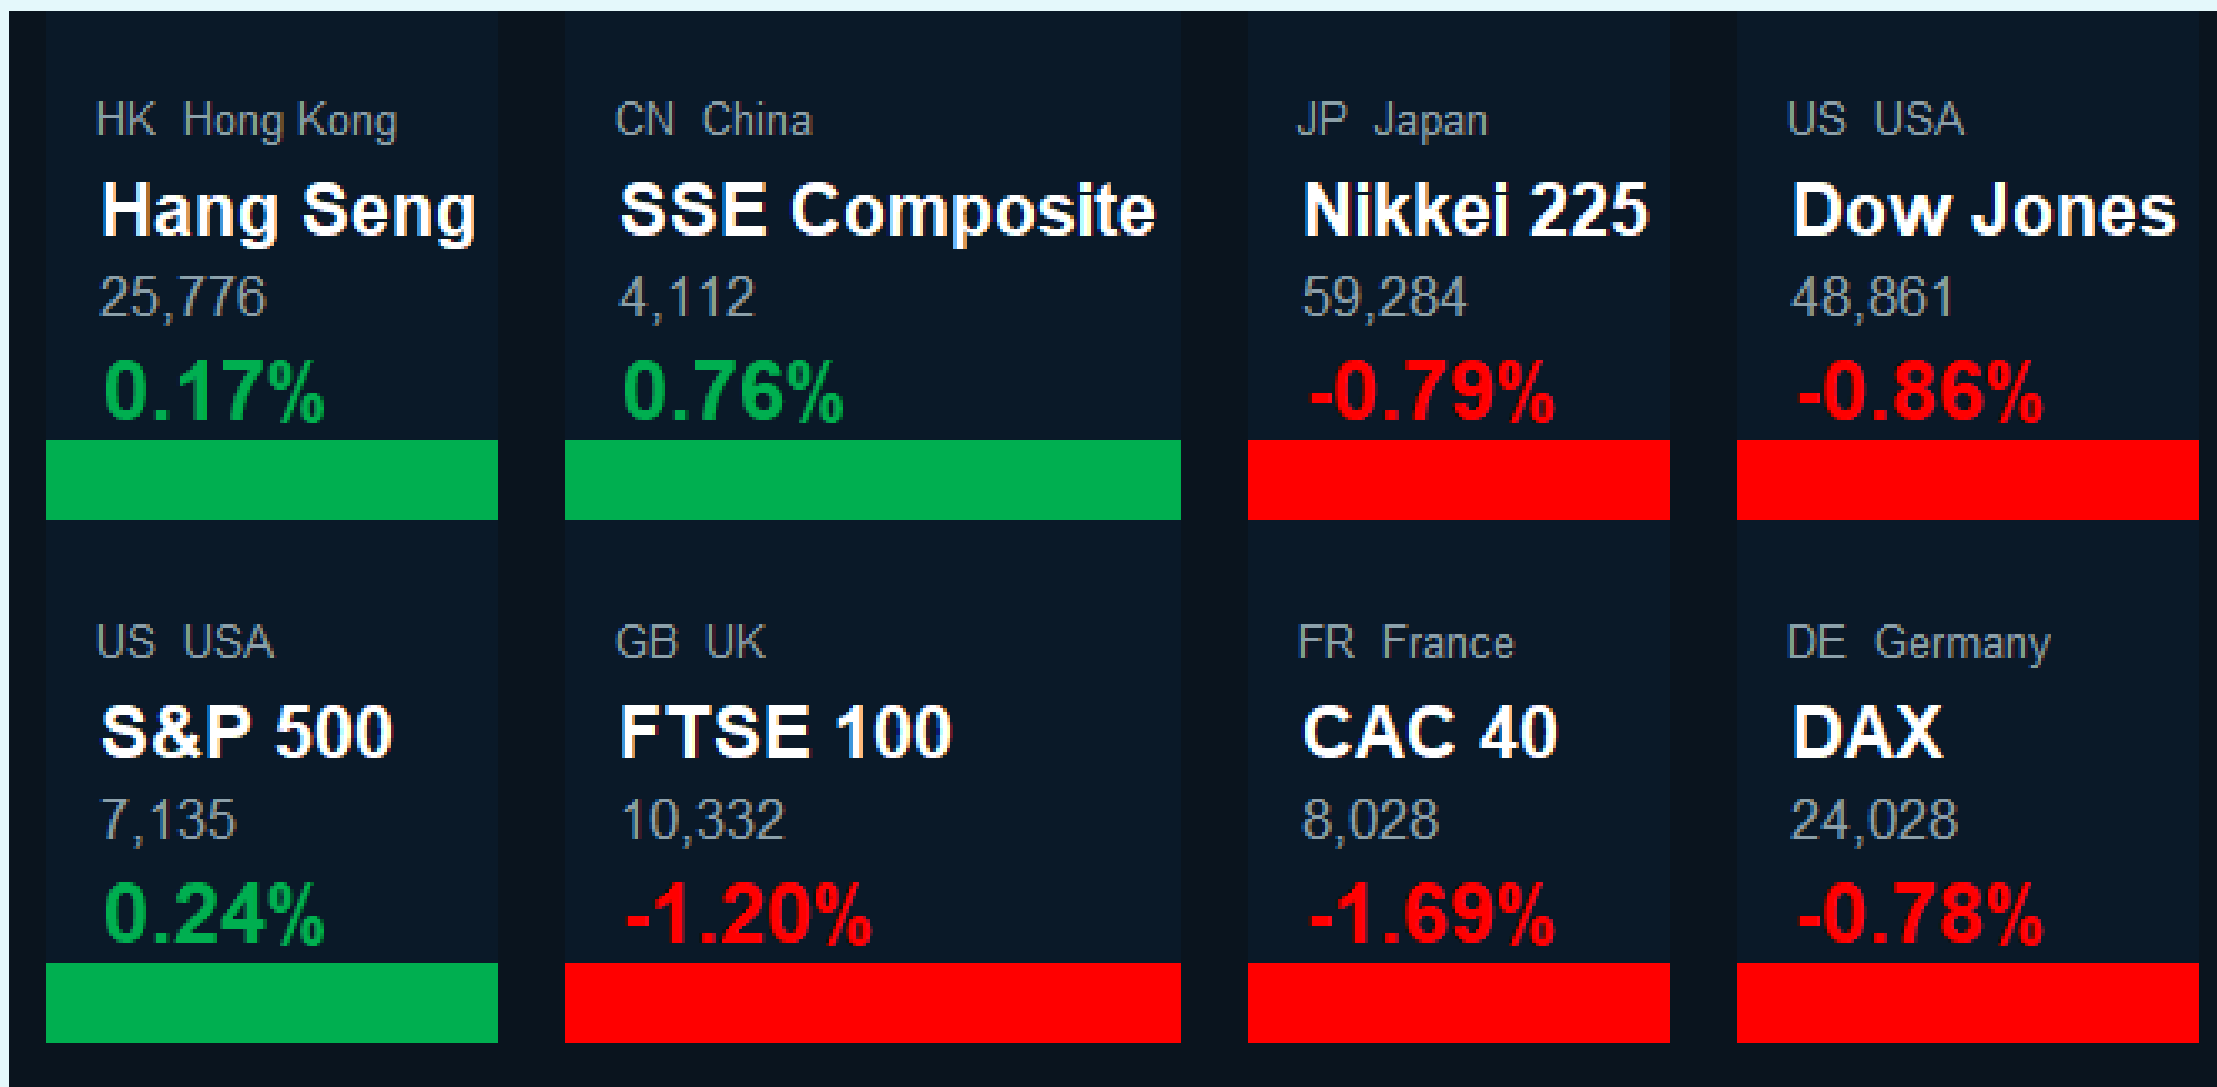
HK Hong Kong
Hang Seng
25,776
0.17%

CN China
SSE Composite
4,112
0.76%

JP Japan
Nikkei 225
59,284
-0.79%

US USA
Dow Jones
48,861
-0.86%

US USA
S&P 500
7,135
0.24%

GB UK
FTSE 100
10,332
-1.20%

FR France
CAC 40
8,028
-1.69%

DE Germany
DAX
24,028
-0.78%